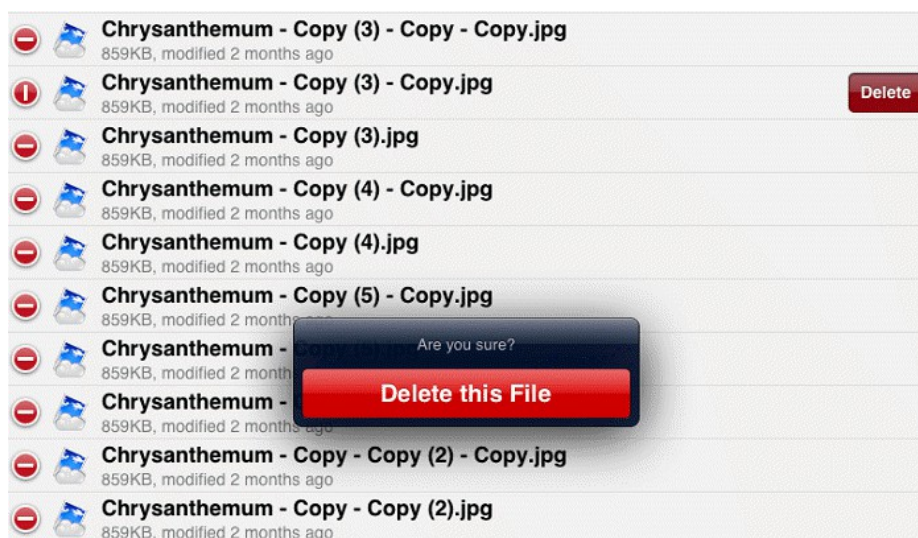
Chrysanthemum - Copy (3) - Copy - Copy.jpg
859KB, modified 2 months ago

Chrysanthemum - Copy (3) - Copy.jpg
859KB, modified 2 months ago

Delete

Chrysanthemum - Copy (3).jpg
859KB, modified 2 months ago

Chrysanthemum - Copy (4) - Copy.jpg
859KB, modified 2 months ago

Chrysanthemum - Copy (4).jpg
859KB, modified 2 months ago

Chrysanthemum - Copy (5) - Copy.jpg
859KB, modified 2 months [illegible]

Chrysanthemum - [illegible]
859KB, modified 2 month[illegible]

Chrysanthemum - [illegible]
859KB, modified 2 months ago

Are you sure?

Delete this File

Chrysanthemum - Copy - Copy (2) - Copy.jpg
859KB, modified 2 months ago

Chrysanthemum - Copy - Copy (2).jpg
859KB, modified 2 months ago